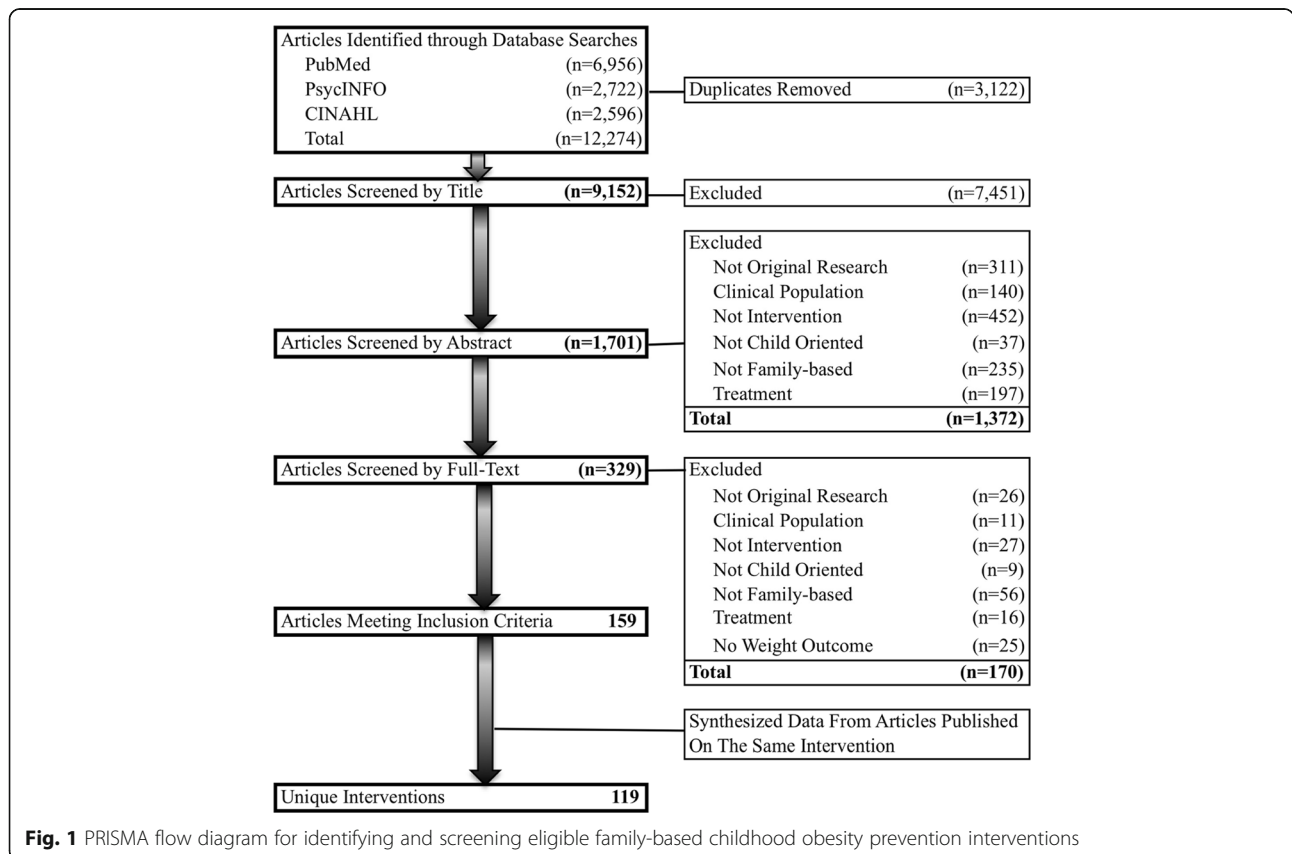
Articles Identified through Database Searches
PubMed (n=6,956)
PsycINFO (n=2,722)
CINAHL (n=2,596)
Total (n=12,274)

Duplicates Removed (n=3,122)

Articles Screened by Title **(n=9,152)**

Excluded (n=7,451)

Excluded
Not Original Research (n=311)
Clinical Population (n=140)
Not Intervention (n=452)
Not Child Oriented (n=37)
Not Family-based (n=235)
Treatment (n=197)
**Total (n=1,372)**

Articles Screened by Abstract **(n=1,701)**

Articles Screened by Full-Text **(n=329)**

Excluded
Not Original Research (n=26)
Clinical Population (n=11)
Not Intervention (n=27)
Not Child Oriented (n=9)
Not Family-based (n=56)
Treatment (n=16)
No Weight Outcome (n=25)
**Total (n=170)**

Articles Meeting Inclusion Criteria **159**

Synthesized Data From Articles Published On The Same Intervention

Unique Interventions **119**

**Fig. 1** PRISMA flow diagram for identifying and screening eligible family-based childhood obesity prevention interventions